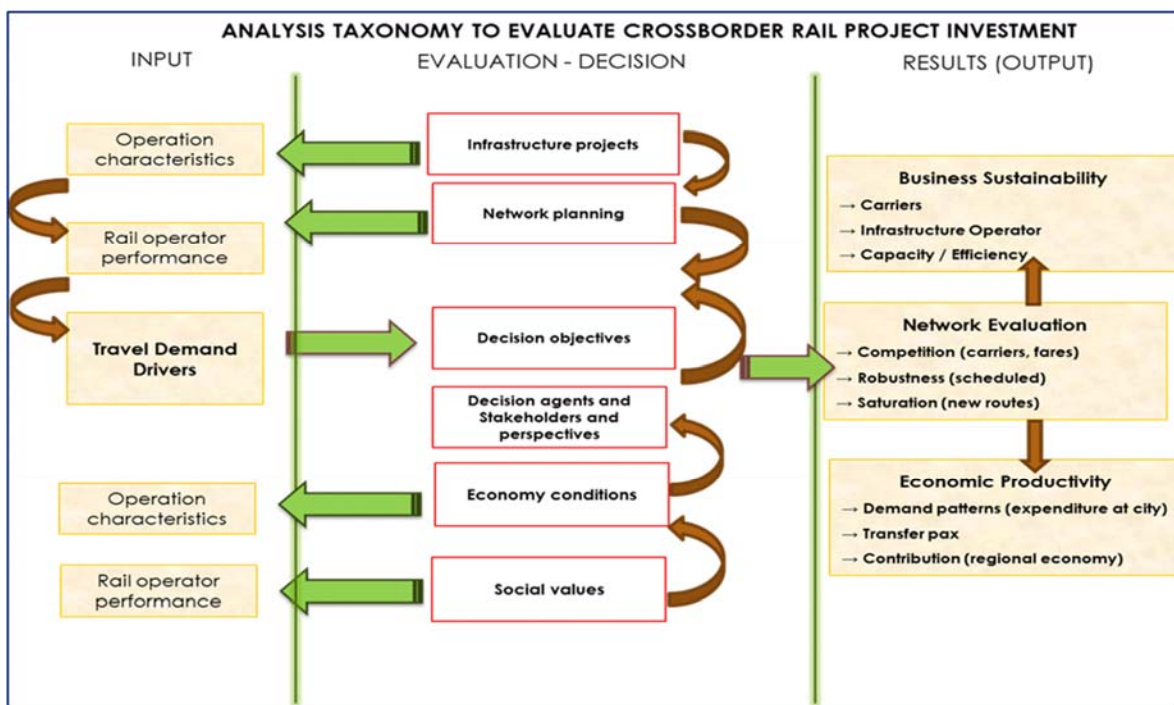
ANALYSIS TAXONOMY TO EVALUATE CROSSBORDER RAIL PROJECT INVESTMENT

INPUT

EVALUATION - DECISION

RESULTS (OUTPUT)

Operation characteristics

Rail operator performance

Travel Demand Drivers

Operation characteristics

Rail operator performance

Infrastructure projects

Network planning

Decision objectives

Decision agents and Stakeholders and perspectives

Economy conditions

Social values

Business Sustainability
→ Carriers
→ Infrastructure Operator
→ Capacity / Efficiency

Network Evaluation
→ Competition (carriers, fares)
→ Robustness (scheduled)
→ Saturation (new routes)

Economic Productivity
→ Demand patterns (expenditure at city)
→ Transfer pax
→ Contribution (regional economy)